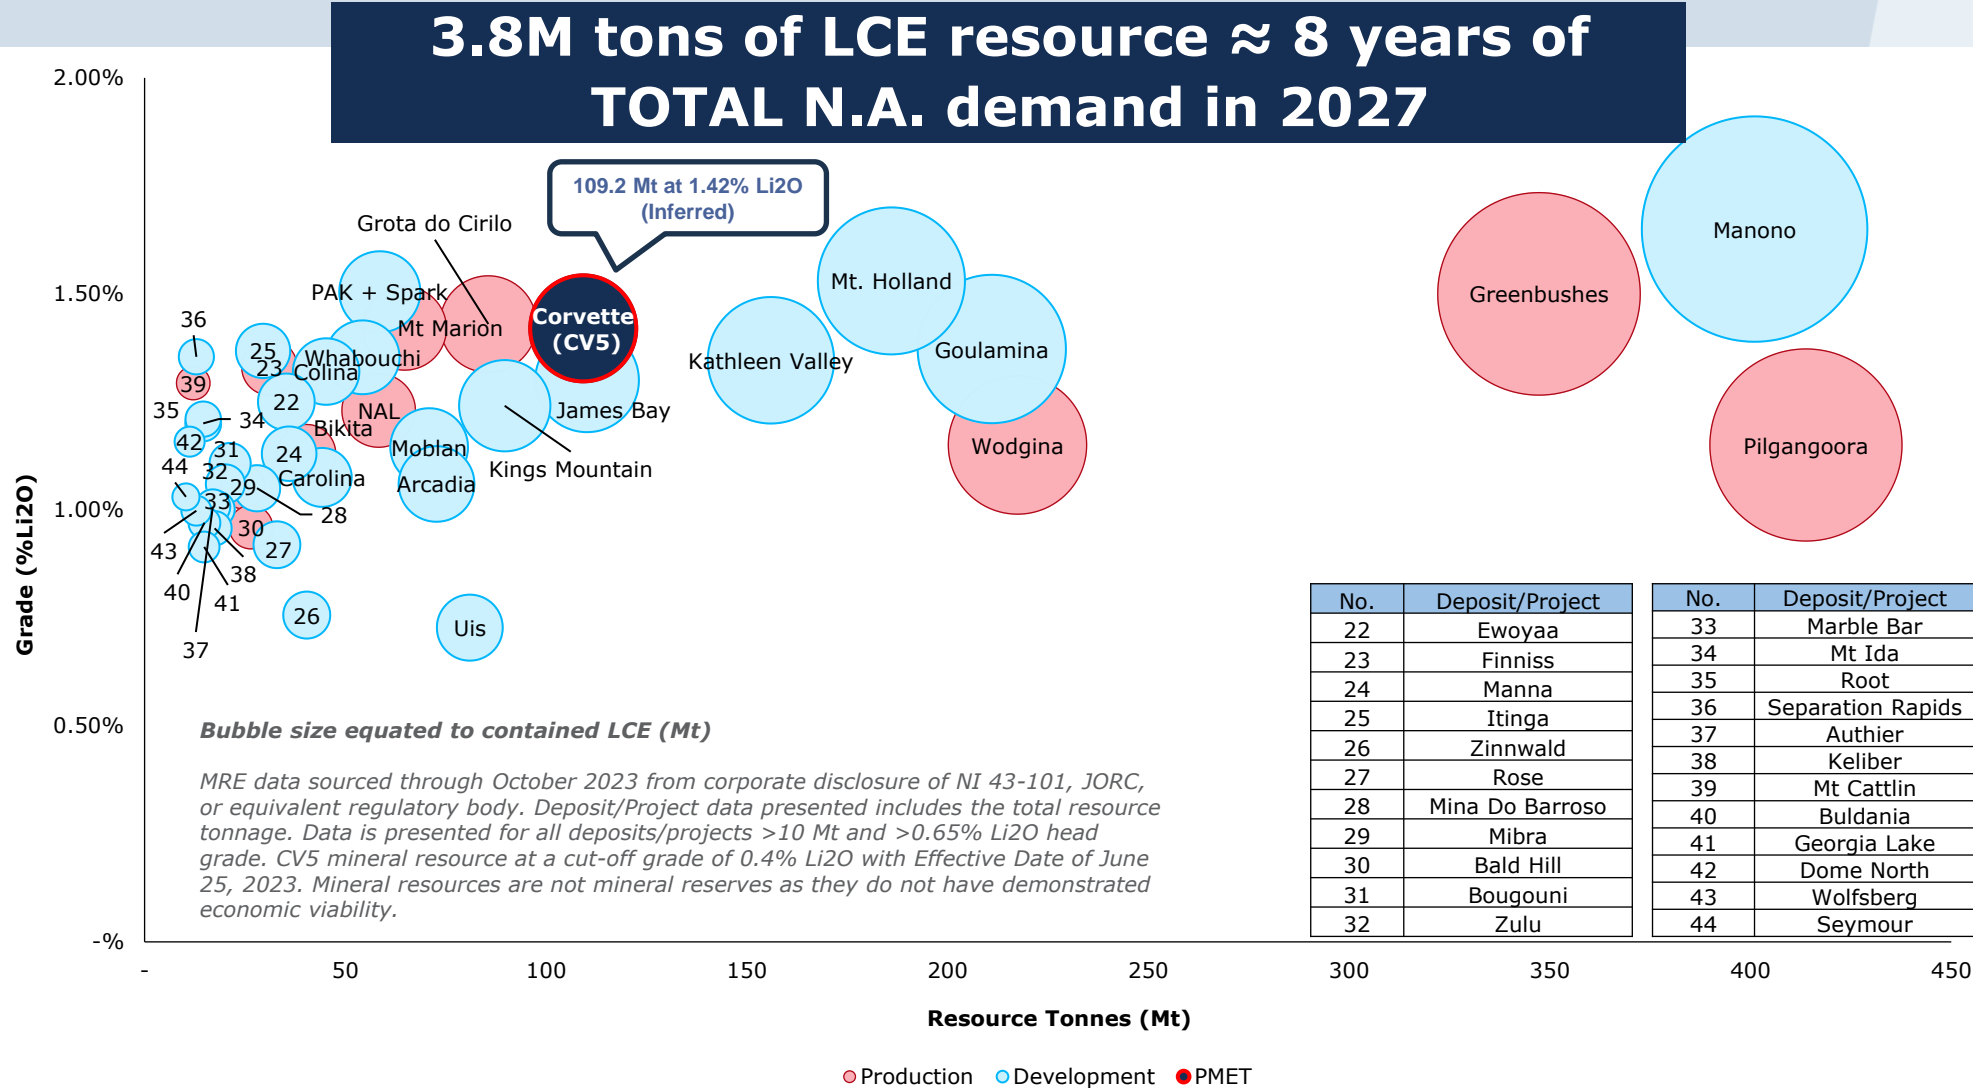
3.8M tons of LCE resource ≈ 8 years of TOTAL N.A. demand in 2027

109.2 Mt at 1.42% Li2O (Inferred)

2.00%
1.50%
1.00%
0.50%
-%

Grade (%Li2O)

Grota do Cirilo
PAK + Spark
Mt Marion
Corvette (CV5)
Mt. Holland
Manono
Greenbushes
Kathleen Valley
Goulamina
36
25
23
Whabouchi
Colina
39
22
NAL
James Bay
35
34
Bikita
42
31
24
Moblan
Wodgina
Pilgangoora
44
32
Carolina
Kings Mountain
29
Arcadia
33
28
30
43
27
38
40
41
37
26
Uis

Bubble size equated to contained LCE (Mt)

MRE data sourced through October 2023 from corporate disclosure of NI 43-101, JORC, or equivalent regulatory body. Deposit/Project data presented includes the total resource tonnage. Data is presented for all deposits/projects >10 Mt and >0.65% Li2O head grade. CV5 mineral resource at a cut-off grade of 0.4% Li2O with Effective Date of June 25, 2023. Mineral resources are not mineral reserves as they do not have demonstrated economic viability.

| No. | Deposit/Project |
|---|---|
| 22 | Ewoyaa |
| 23 | Finniss |
| 24 | Manna |
| 25 | Itinga |
| 26 | Zinnwald |
| 27 | Rose |
| 28 | Mina Do Barroso |
| 29 | Mibra |
| 30 | Bald Hill |
| 31 | Bougouni |
| 32 | Zulu |

| No. | Deposit/Project |
|---|---|
| 33 | Marble Bar |
| 34 | Mt Ida |
| 35 | Root |
| 36 | Separation Rapids |
| 37 | Authier |
| 38 | Keliber |
| 39 | Mt Cattlin |
| 40 | Buldania |
| 41 | Georgia Lake |
| 42 | Dome North |
| 43 | Wolfsberg |
| 44 | Seymour |

- 50 100 150 200 250 300 350 400 450

Resource Tonnes (Mt)

Production Development PMET